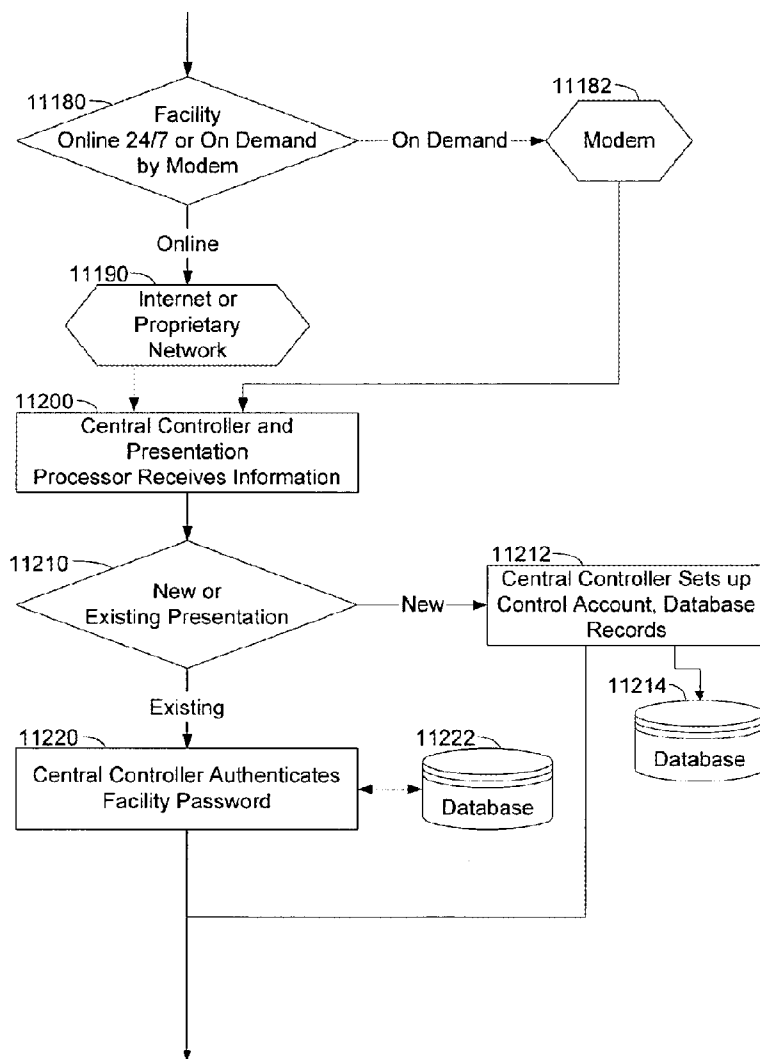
11180

Facility Online 24/7 or On Demand by Modem

On Demand

11182

Modem

Online

11190

Internet or Proprietary Network

11200

Central Controller and Presentation Processor Receives Information

11210

New or Existing Presentation

New

11212

Central Controller Sets up Control Account, Database Records

11214

Database

Existing

11220

Central Controller Authenticates Facility Password

11222

Database